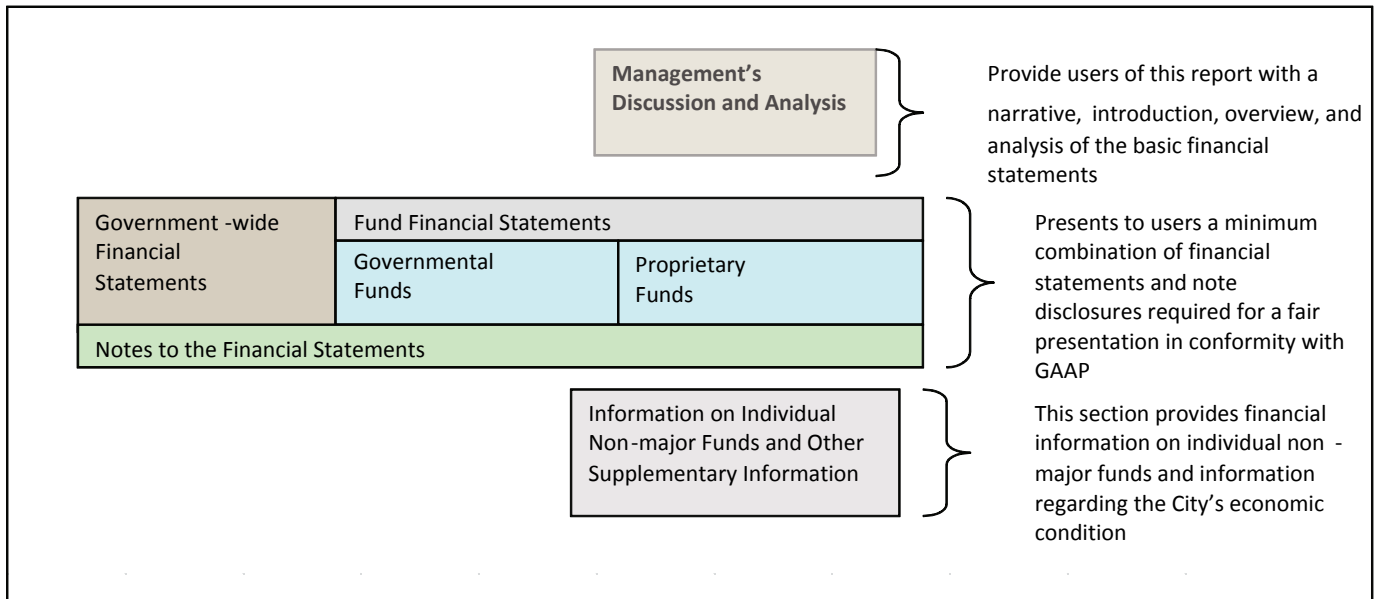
Management's Discussion and Analysis

Provide users of this report with a narrative, introduction, overview, and analysis of the basic financial statements

Government -wide Financial Statements

Fund Financial Statements

Governmental Funds

Proprietary Funds

Notes to the Financial Statements

Presents to users a minimum combination of financial statements and note disclosures required for a fair presentation in conformity with GAAP

Information on Individual Non-major Funds and Other Supplementary Information

This section provides financial information on individual non - major funds and information regarding the City's economic condition